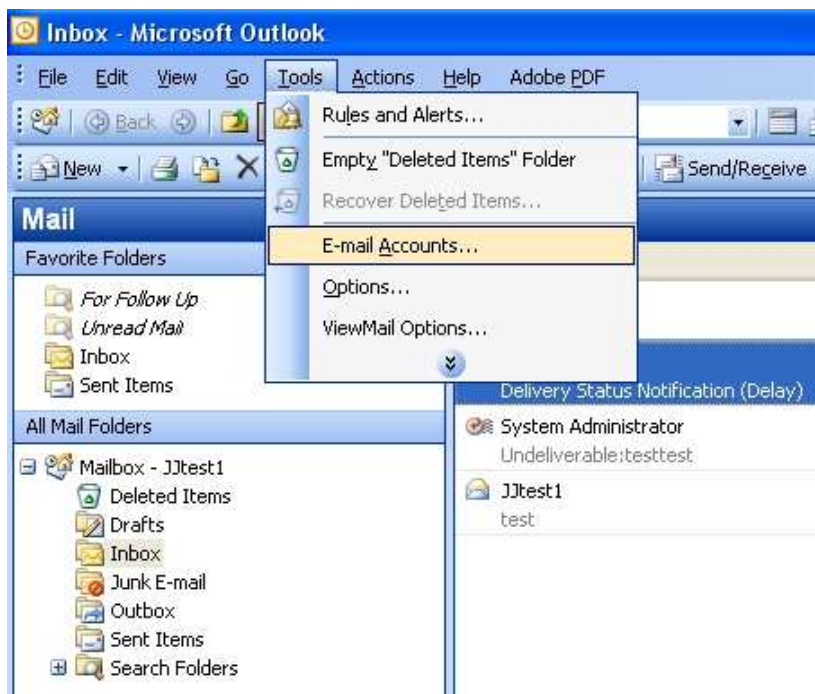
Inbox - Microsoft Outlook

File Edit View Go Tools Actions Help Adobe PDF

Back

New

Send/Receive

Rules and Alerts...

Empty "Deleted Items" Folder

Recover Deleted Items...

E-mail Accounts...

Options...

ViewMail Options...

Mail

Favorite Folders

For Follow Up

Unread Mail

Inbox

Sent Items

All Mail Folders

Mailbox - JJtest1

Deleted Items

Drafts

Inbox

Junk E-mail

Outbox

Sent Items

Search Folders

Delivery Status Notification (Delay)

System Administrator

Undeliverable:testtest

JJtest1

test